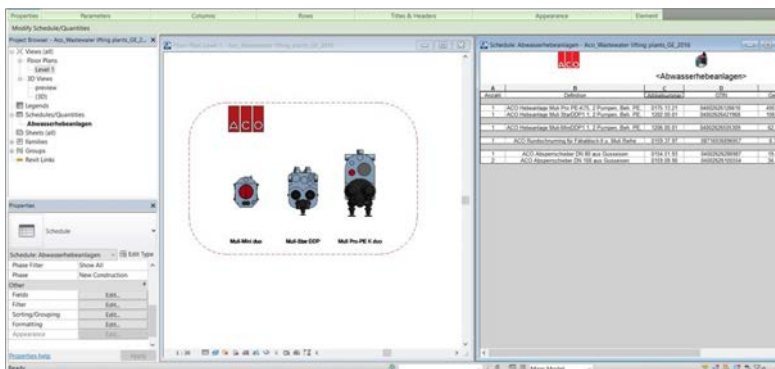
Properties | Parameters | Columns | Rows | Titles & Headers | Appearance | Element

Modify Schedule/Quantities

Project Browser - Aco_Wastewater lifting plants_GE_2... ×

Views (all)
Floor Plans
Level 1
3D Views
preview
{3D}
Legends
Schedules/Quantities
Abwasserhebeanlagen
Sheets (all)
Families
Groups
Revit Links

Floor Plan: Level 1 - Aco_Wastewater lifting plants_GE_2016

ACO

Muli-Mini duo

Muli-Star DDP

Muli Pro-PE K duo

1 : 20

Schedule: Abwasserhebeanlagen - Aco_Wastewater lifting plants_GE_2016

ACO

<Abwasserhebeanlagen>

| A | B | C | D |
|---|---|---|---|
| Anzahl | Definition | Artikelnummer | GTIN |
| 1 | ACO Hebeanlage Muli Pro PE-K75, 2 Pumpen, Beh. PE | 0175.12.21 | 4002626126619 |
| 1 | ACO Hebeanlage Muli StarDDP1.1, 2 Pumpen, Beh. PE | 1202.00.01 | 4002626421988 |
| 1 | ACO Hebeanlage Muli MiniDDP1.1, 2 Pumpen, Beh. PE | 1206.00.01 | 4002626101305 |
| 1 | ACO Rundschnurring für Fäkaldeckel u. Muli Reihe | 0109.37.97 | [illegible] |
| 1 | ACO Absperrschieber DN 80 aus Gusseisen | 0104.51.93 | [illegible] |
| 1 | ACO Absperrschieber DN 100 aus Gusseisen | 0105.09.90 | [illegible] |

Properties ×

Schedule

Schedule: Abwasserhebeanlagen | Edit Type
Phase Filter | Show All
Phase | New Construction
Other
Fields | Edit...
Filter | Edit...
Sorting/Grouping | Edit...
Formatting | Edit...
Appearance | Edit...

Properties help | Apply

Ready

Main Model